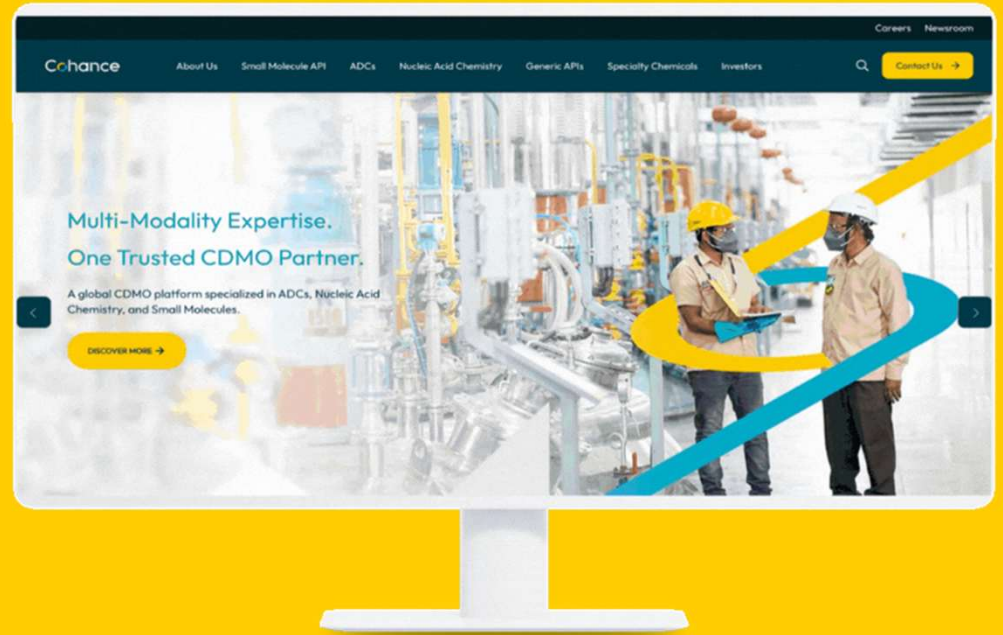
Careers Newsroom

Cohance

About Us Small Molecule API ADCs Nucleic Acid Chemistry Generic APIs Specialty Chemicals Investors

Contact Us →

Multi-Modality Expertise.
One Trusted CDMO Partner.

A global CDMO platform specialized in ADCs, Nucleic Acid Chemistry, and Small Molecules.

DISCOVER MORE →